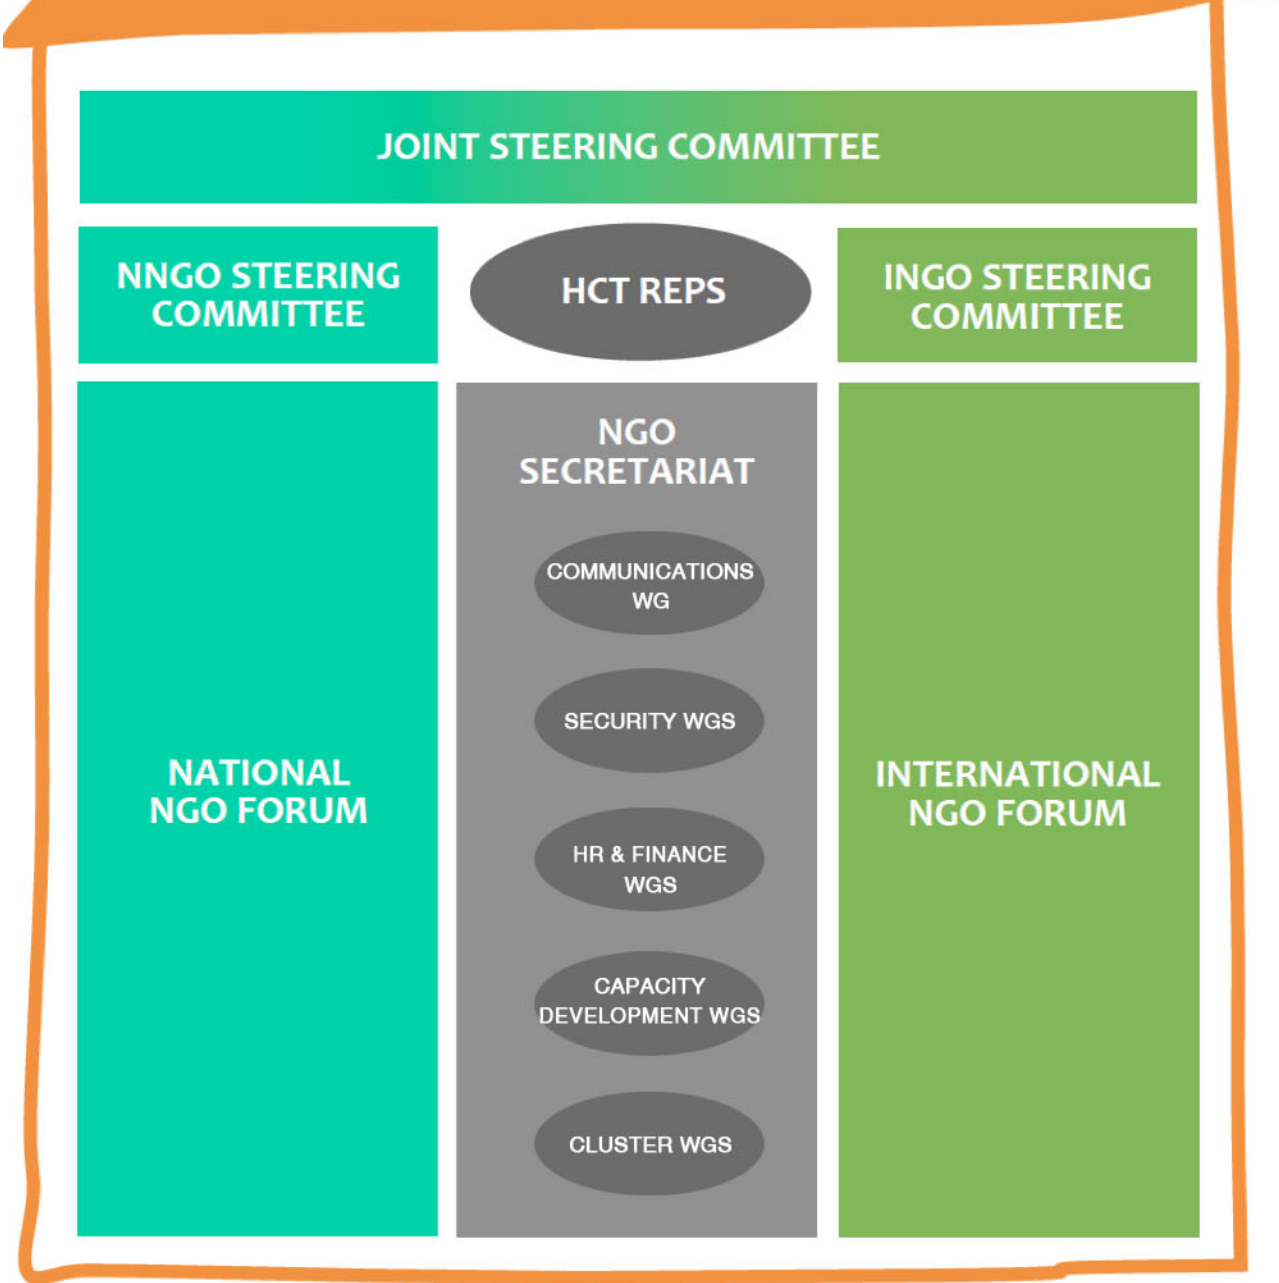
JOINT STEERING COMMITTEE

NNGO STEERING COMMITTEE

HCT REPS

INGO STEERING COMMITTEE

NATIONAL NGO FORUM

NGO SECRETARIAT

COMMUNICATIONS WG

SECURITY WGS

HR & FINANCE WGS

CAPACITY DEVELOPMENT WGS

CLUSTER WGS

INTERNATIONAL NGO FORUM